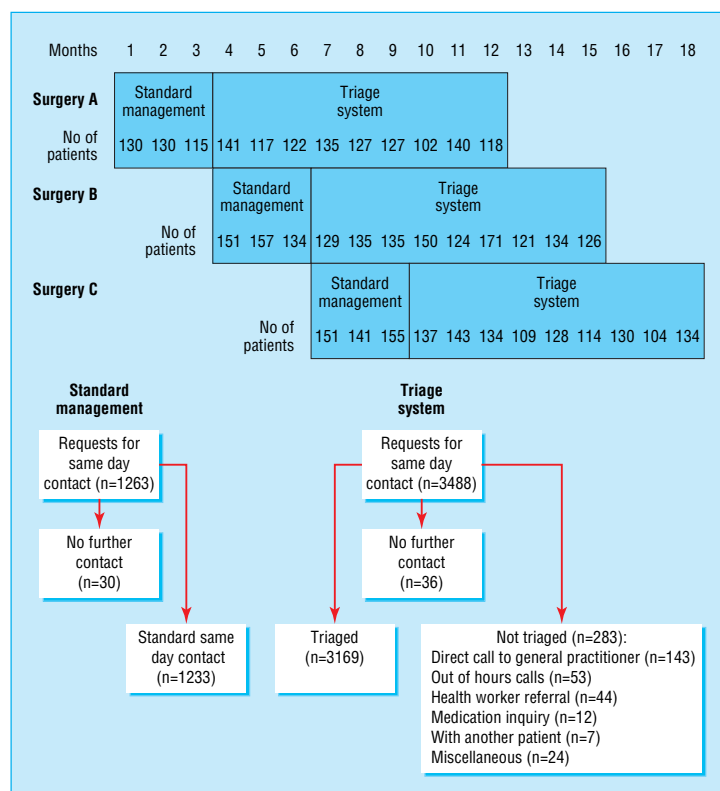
Months 1 2 3 4 5 6 7 8 9 10 11 12 13 14 15 16 17 18

Surgery A

Standard management

Triage system

No of patients 130 130 115 141 117 122 135 127 127 102 140 118

Surgery B

Standard management

Triage system

No of patients 151 157 134 129 135 135 150 124 171 121 134 126

Surgery C

Standard management

Triage system

No of patients 151 141 155 137 143 134 109 128 114 130 104 134

Standard management

Requests for same day contact (n=1263)

No further contact (n=30)

Standard same day contact (n=1233)

Triage system

Requests for same day contact (n=3488)

No further contact (n=36)

Triaged (n=3169)

Not triaged (n=283):
Direct call to general practitioner (n=143)
Out of hours calls (n=53)
Health worker referral (n=44)
Medication inquiry (n=12)
With another patient (n=7)
Miscellaneous (n=24)